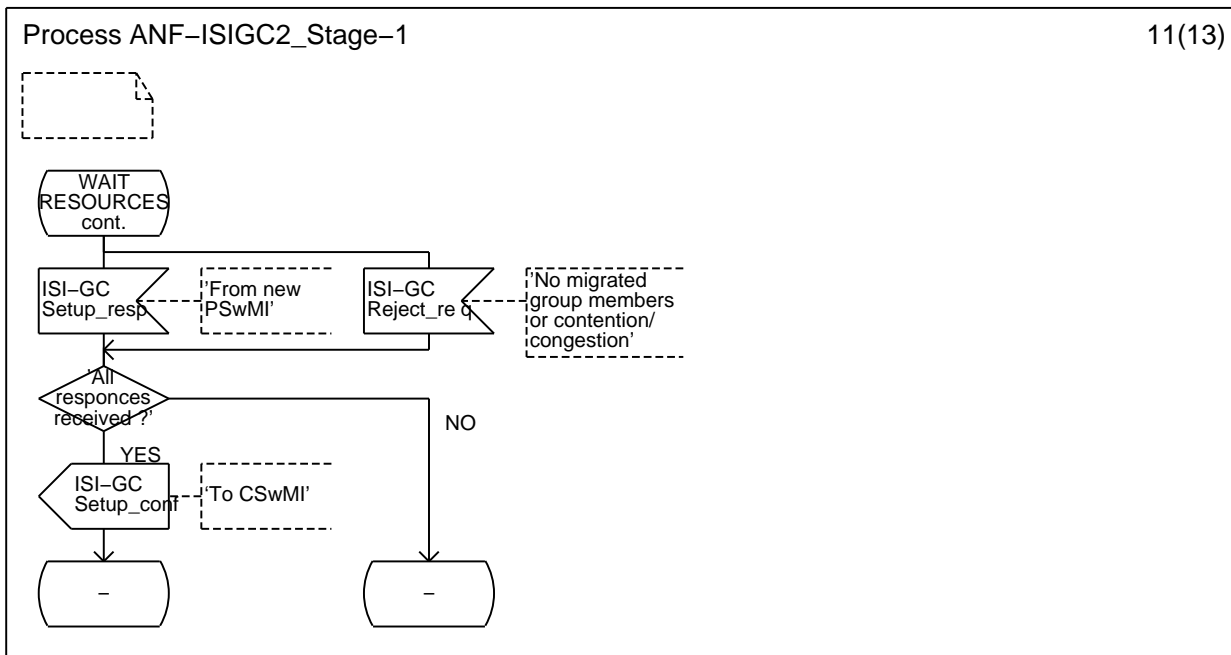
Process ANF−ISIGC2_Stage−1

11(13)

WAIT RESOURCES cont.

ISI−GC Setup_resp

'From new PSwMI'

ISI−GC Reject_re q

'No migrated group members or contention/ congestion'

'All responces received ?'

NO

YES

ISI−GC Setup_conf

'To CSwMI'

−

−